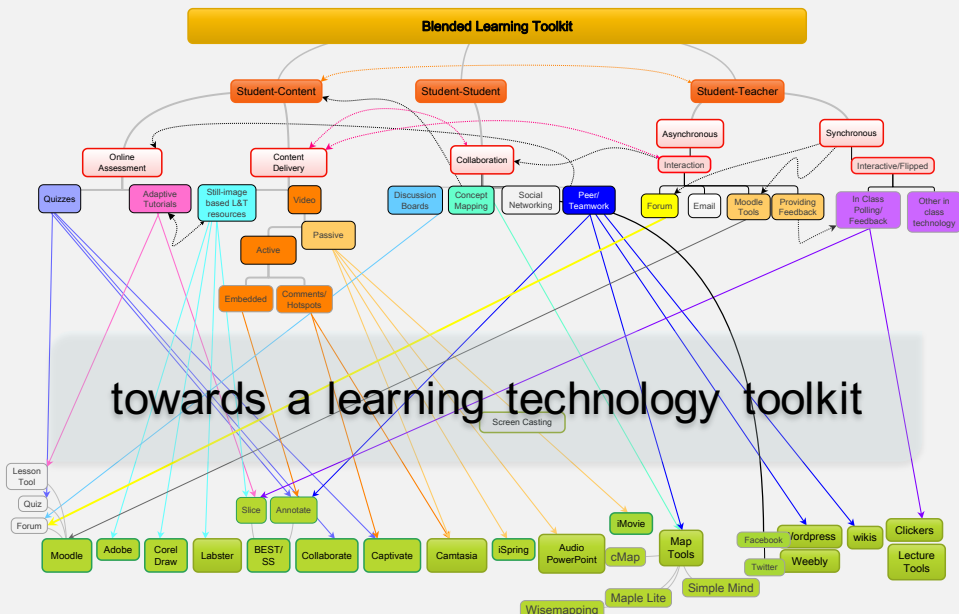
Blended Learning Toolkit

Student-Content
Student-Student
Student-Teacher

Online Assessment
Content Delivery
Collaboration
Asynchronous
Synchronous
Interaction
Interactive/Flipped

Quizzes
Adaptive Tutorials
Still-image based L&T resources
Video
Discussion Boards
Concept Mapping
Social Networking
Peer/ Teamwork
Forum
Email
Moodle Tools
Providing Feedback
In Class Polling/ Feedback
Other in class technology

Active
Passive
Embedded
Comments/ Hotspots

towards a learning technology toolkit

Screen Casting

Lesson Tool
Quiz
Forum
Moodle
Adobe
Corel Draw
Labster
Slice
Annotate
BEST/ SS
Collaborate
Captivate
Camtasia
iSpring
Audio PowerPoint
iMovie
cMap
Map Tools
Maple Lite
Wisemapping
Simple Mind
Facebook
Twitter
Wordpress
Weebly
wikis
Clickers
Lecture Tools